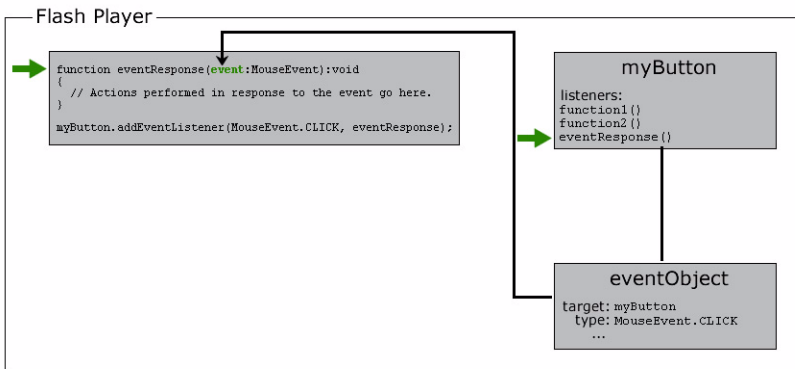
Flash Player

function eventResponse(event:MouseEvent):void
{
// Actions performed in response to the event go here.
}

myButton.addEventListener(MouseEvent.CLICK, eventResponse);

myButton

listeners:
function1()
function2()
eventResponse()

eventObject

target: myButton
type: MouseEvent.CLICK
...